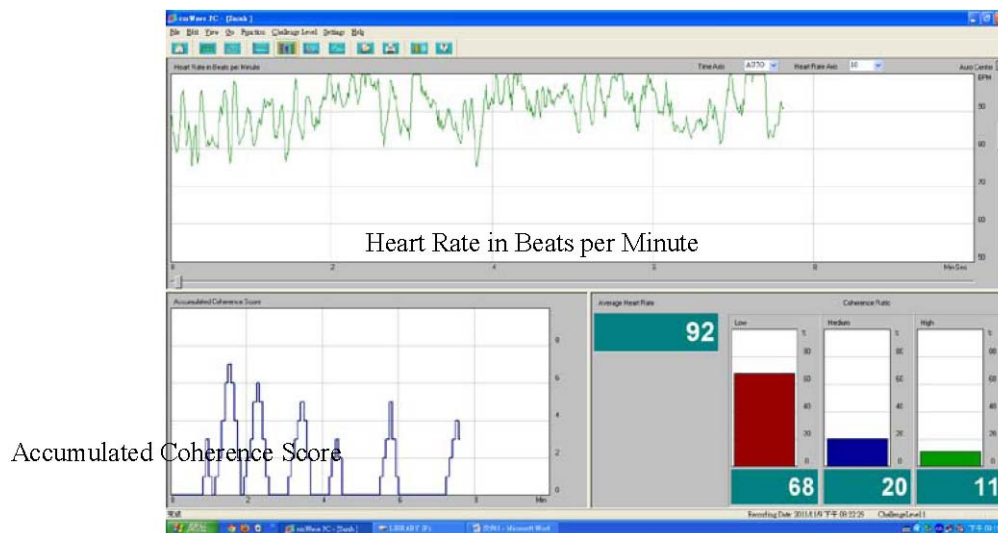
emWave PC - [Sarah]

File Edit View Go Practice Challenge Level Settings Help

Heart Rate in Beats per Minute

Time Axis AUTO

Heart Rate Axis 50

Auto Center

BPM

90

80

70

60

50

0

2

4

6

8

Min:Sec

Heart Rate in Beats per Minute

Accumulated Coherence Score

8

6

4

2

0

0

2

4

6

8

Min

Accumulated Coherence Score

Average Heart Rate

92

Coherence Ratio

Low

%

80

60

40

20

0

68

Medium

%

80

60

40

20

0

20

High

%

80

60

40

20

0

11

Recording Date: 2011/1/9 下午 09:22:25

ChallengeLevel1

emWave PC - [Sarah]

LIBRARY (F:)

Microsoft Word